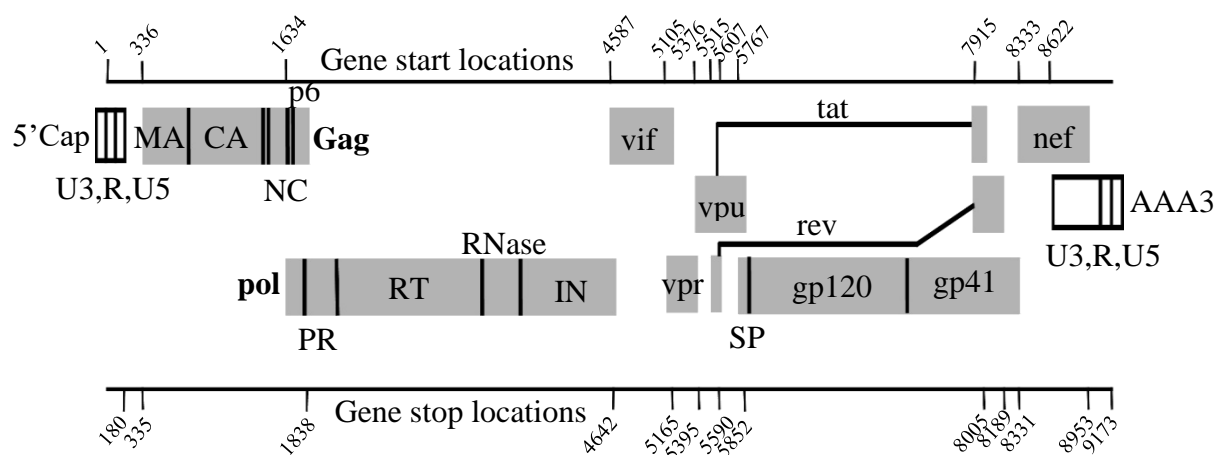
1
336
1634
Gene start locations
4587
5105
5376
5515
5607
5767
7915
8333
8622

p6
5'Cap
MA
CA
Gag
vif
tat
nef
U3,R,U5
NC
vpu
AAA3
rev
RNase
U3,R,U5
pol
RT
IN
vpr
gp120
gp41
PR
SP

180
335
Gene stop locations
1838
4642
5165
5395
5590
5852
8005
8189
8331
8953
9173